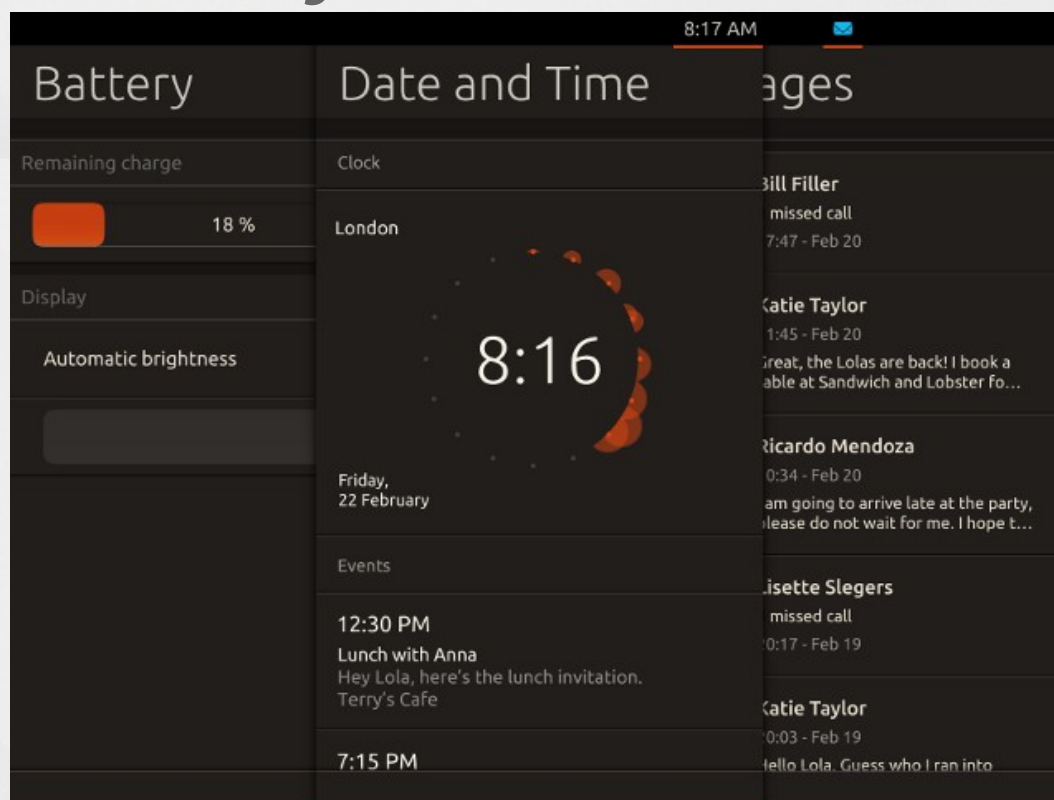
8:17 AM

Battery

Remaining charge

18 %

Display

Automatic brightness

Date and Time

Clock

London

8:16

Friday,
22 February

Events

12:30 PM
Lunch with Anna
Hey Lola, here's the lunch invitation.
Terry's Cafe

7:15 PM

ages

3ill Filler
missed call
7:47 - Feb 20

‹atie Taylor
1:45 - Feb 20
ìreat, the Lolas are back! I book a able at Sandwich and Lobster fo…

Ricardo Mendoza
0:34 - Feb 20
am going to arrive late at the party, lease do not wait for me. I hope t…

.isette Slegers
missed call
0:17 - Feb 19

‹atie Taylor
0:03 - Feb 19
Hello Lola. Guess who I ran into